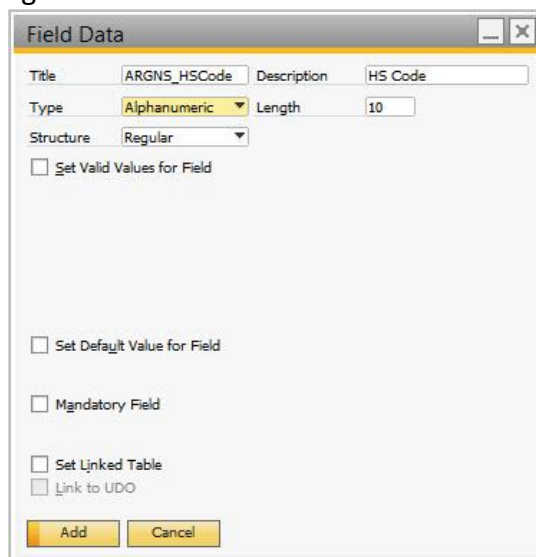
Field Data

Title ARGNS_HSCode Description HS Code

Type Alphanumeric Length 10

Structure Regular

Set Valid Values for Field

Set Default Value for Field

Mandatory Field

Set Linked Table

Link to UDO

Add Cancel